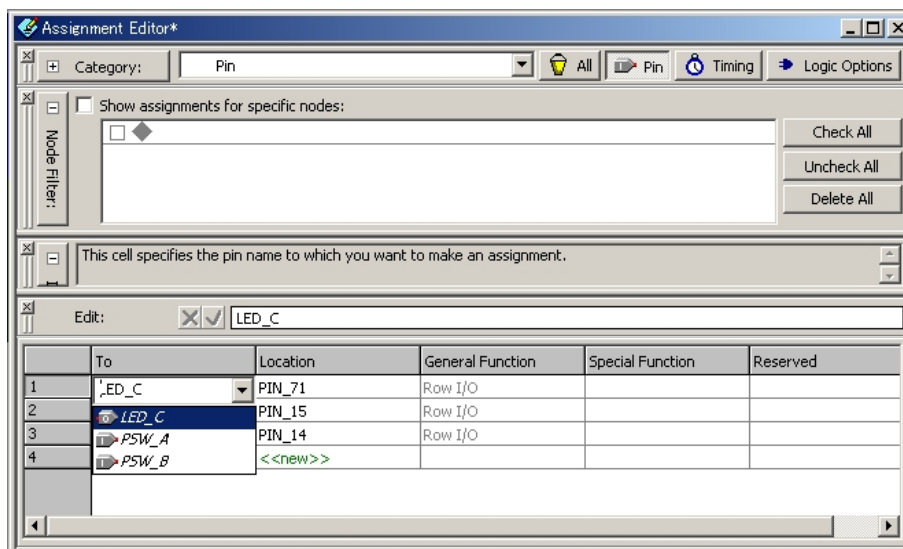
Assignment Editor*

Category: Pin

All Pin Timing Logic Options

Show assignments for specific nodes:

Node Filter:

Check All

Uncheck All

Delete All

This cell specifies the pin name to which you want to make an assignment.

Edit: LED_C

| | To | Location | General Function | Special Function | Reserved |
|---|---|---|---|---|---|
| 1 | ,ED_C | PIN_71 | Row I/O | | |
| 2 | LED_C | PIN_15 | Row I/O | | |
| 3 | PSW_A | PIN_14 | Row I/O | | |
| 4 | PSW_B | <<new>> | | | |